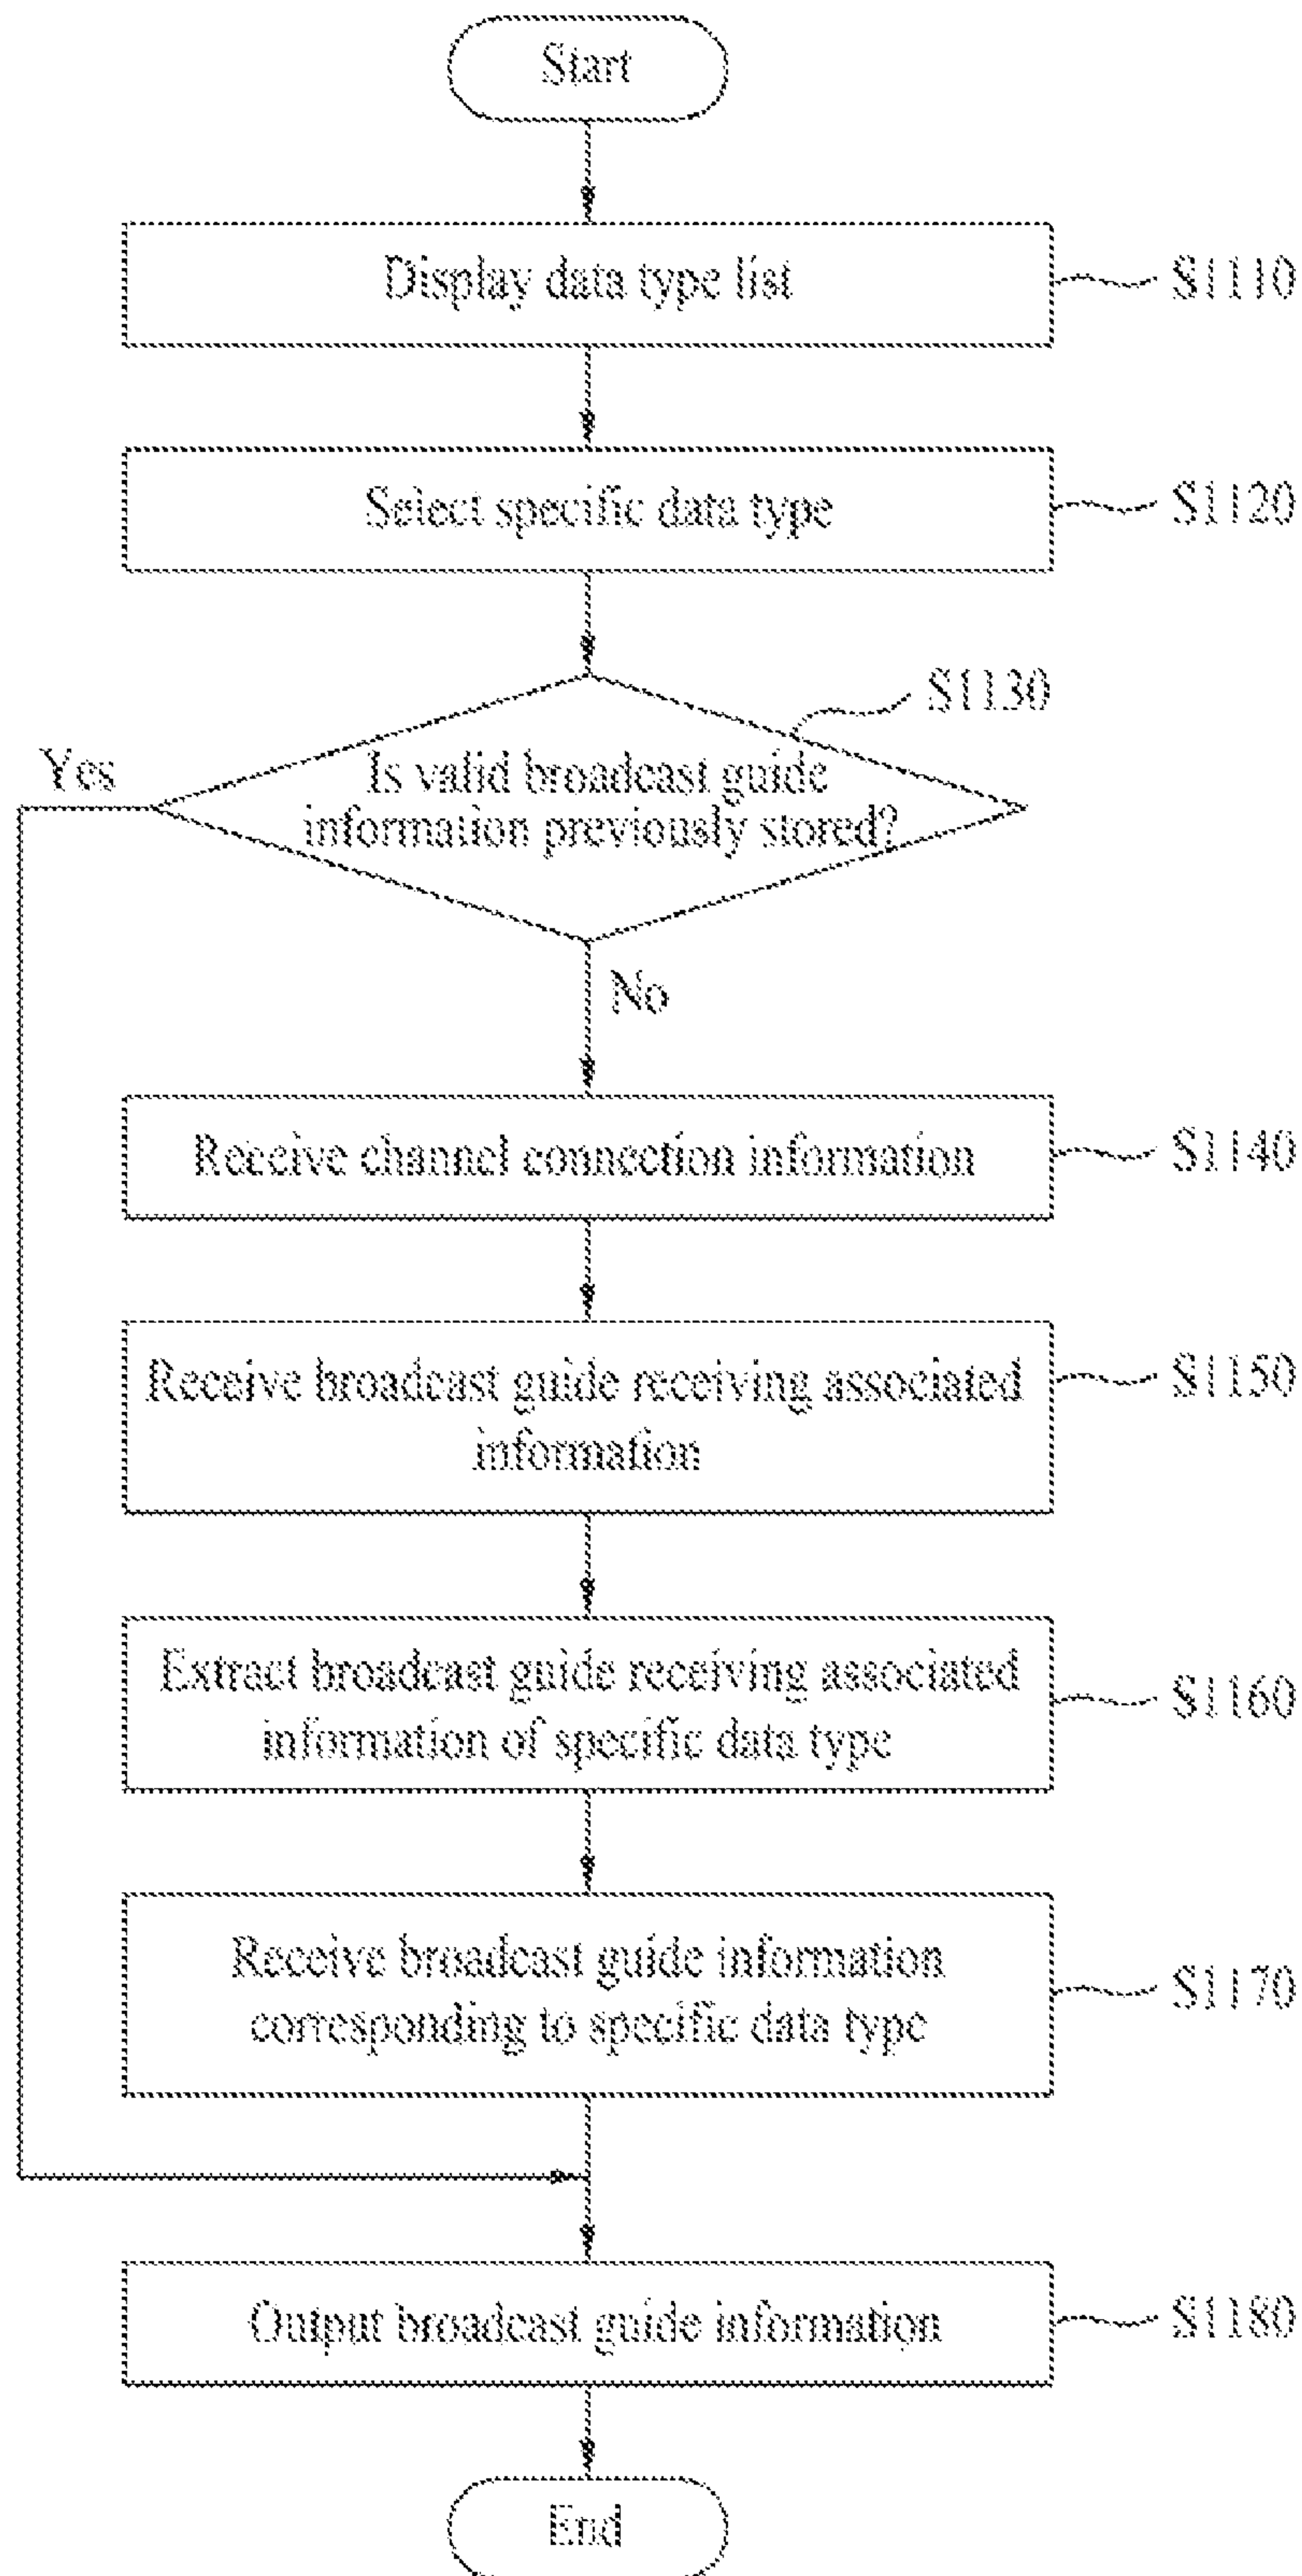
Start

Display data type list

S1110

Select specific data type

S1120

S1130

Yes

Is valid broadcast guide information previously stored?

No

Receive channel connection information

S1140

Receive broadcast guide receiving associated information

S1150

Extract broadcast guide receiving associated information of specific data type

S1160

Receive broadcast guide information corresponding to specific data type

S1170

Output broadcast guide information

S1180

End